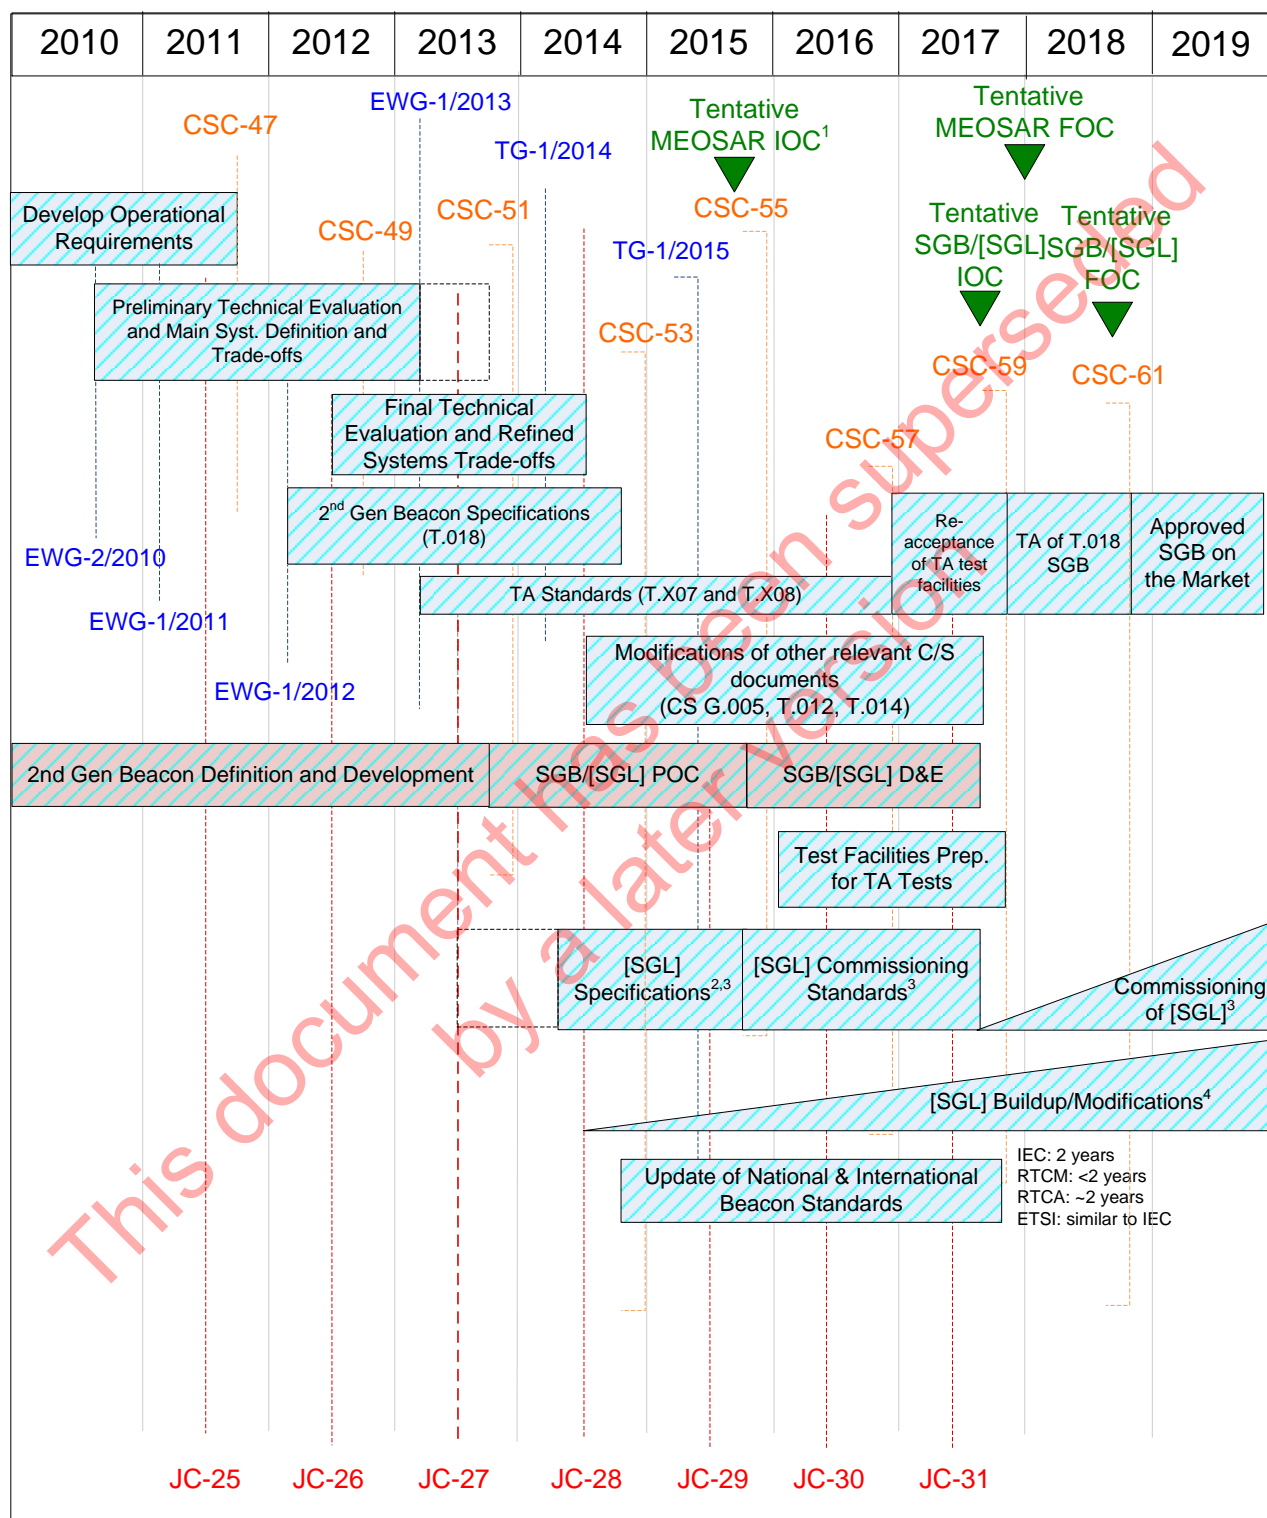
| 2010 | 2011 | 2012 | 2013 | 2014 | 2015 | 2016 | 2017 | 2018 | 2019 |
|---|---|---|---|---|---|---|---|---|---|

EWG-1/2013

CSC-47

TG-1/2014

Tentative MEOSAR IOC$^1$

Tentative MEOSAR FOC

Develop Operational Requirements

CSC-51

CSC-55

CSC-49

TG-1/2015

Tentative SGB/[SGL] IOC

Tentative SGB/[SGL] FOC

Preliminary Technical Evaluation and Main Syst. Definition and Trade-offs

CSC-53

CSC-59

CSC-61

Final Technical Evaluation and Refined Systems Trade-offs

CSC-57

2$^{nd}$ Gen Beacon Specifications (T.018)

Re-acceptance of TA test facilities

TA of T.018 SGB

Approved SGB on the Market

EWG-2/2010

TA Standards (T.X07 and T.X08)

EWG-1/2011

Modifications of other relevant C/S documents (CS G.005, T.012, T.014)

EWG-1/2012

2nd Gen Beacon Definition and Development

SGB/[SGL] POC

SGB/[SGL] D&E

Test Facilities Prep. for TA Tests

[SGL] Specifications$^{2,3}$

[SGL] Commissioning Standards$^3$

Commissioning of [SGL]$^3$

[SGL] Buildup/Modifications$^4$

Update of National & International Beacon Standards

IEC: 2 years
RTCM: <2 years
RTCA: ~2 years
ETSI: similar to IEC

JC-25 JC-26 JC-27 JC-28 JC-29 JC-30 JC-31

This document has been superseded by a later version